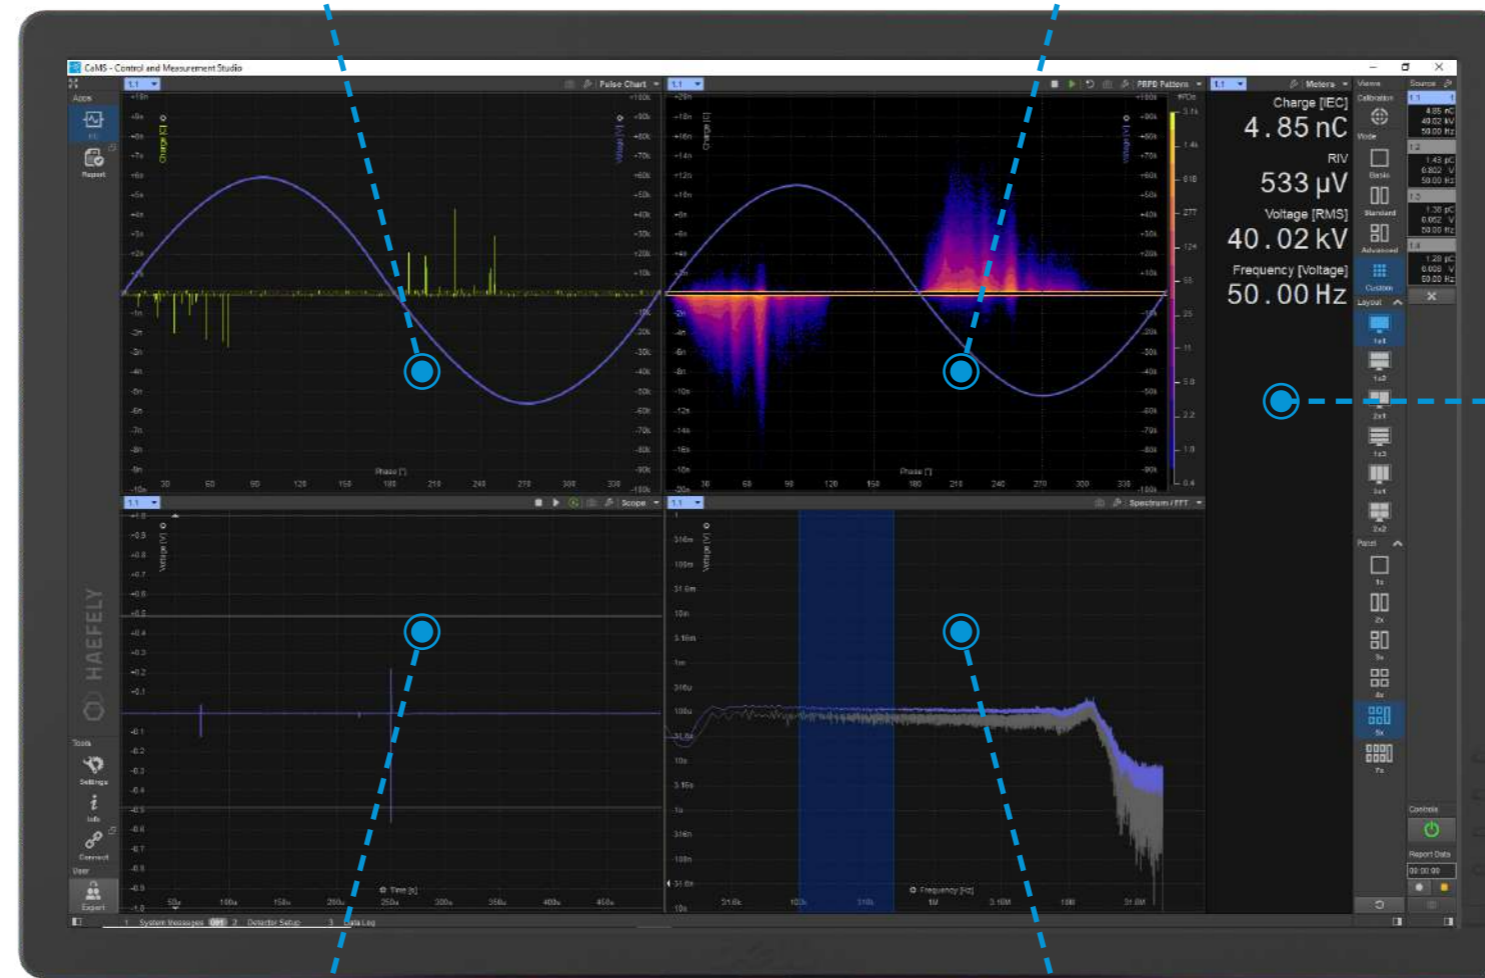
CaMS - Control and Measurement Studio

Apps

Report

Pulse Chart

PRPD Pattern

Meters

Charge [IEC]
4.85 nC
RIV
533 µV
Voltage [RMS]
40.02 kV
Frequency [Voltage]
50.00 Hz

Views

Source

Calibration

Mode

Basic

Standard

Advanced

Custom

Layout

Panel

4.85 nC
40.02 kV
50.00 Hz

1.43 pC
0.802 V
50.00 Hz

1.30 pC
0.062 V
50.00 Hz

1.20 pC
0.600 V
50.00 Hz

Scope

Spectrum / FFT

Phase [°]

Time [s]

Frequency [Hz]

HAEFELY

Tools

Settings

Info

Connect

User

Expert

Controls

Report Data

1 System Messages 2 Detector Setup 3 Data Log